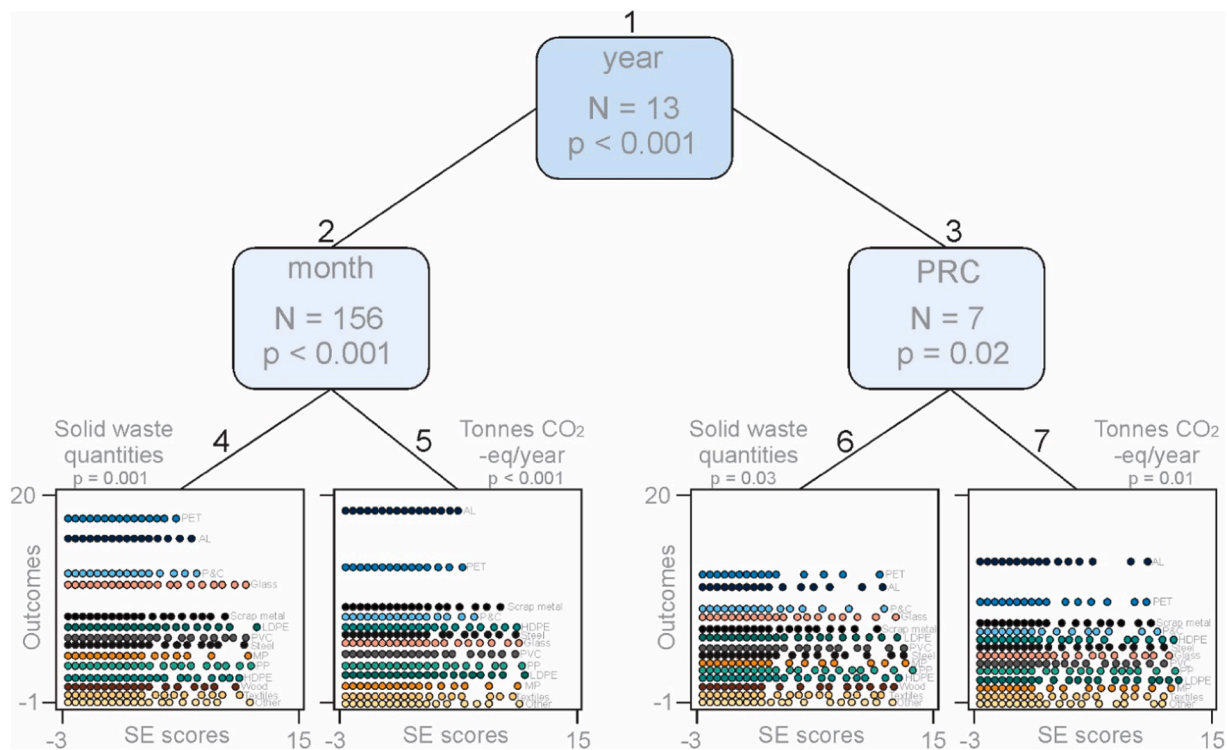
1
year
N = 13
p < 0.001

2
month
N = 156
p < 0.001

3
PRC
N = 7
p = 0.02

Solid waste quantities
p = 0.001
4

5
Tonnes $CO_2$ -eq/year
p < 0.001

Solid waste quantities
p = 0.03
6

7
Tonnes $CO_2$ -eq/year
p = 0.01

20
Outcomes
-1
-3
SE scores
15

PET
AL
P&C
Glass
Scrap metal
LDPE
PVC
Steel
MP
PP
HDPE
Wood
Textiles
Other

AL
PET
Scrap metal
P&C
HDPE
Steel
Glass
PVC
PP
LDPE
MP
Textiles
Other

20
Outcomes
-1
-3
SE scores
15

PET
AL
P&C
Glass
Scrap metal
LDPE
PVC
Steel
MP
PP
HDPE
Wood
Textiles
Other

AL
PET
Scrap metal
P&C
HDPE
Steel
Glass
PVC
PP
LDPE
MP
Textiles
Other

-3
SE scores
15

-3
SE scores
15